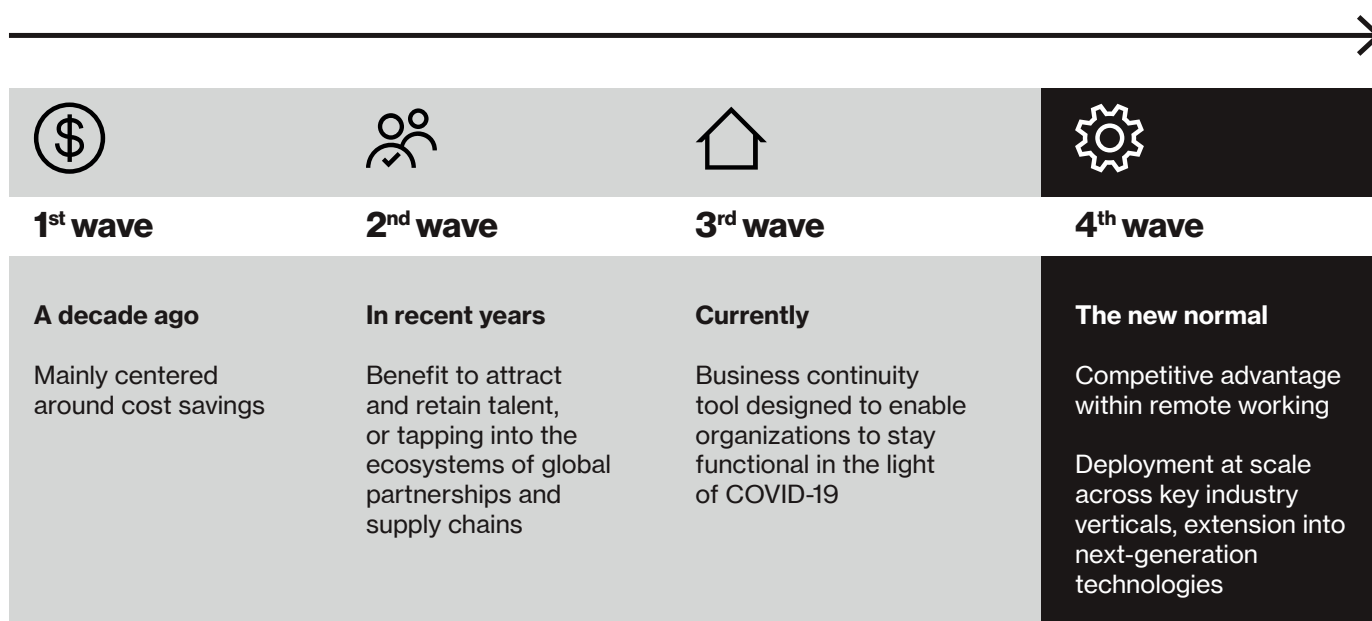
$1^{st}$ wave

A decade ago

Mainly centered around cost savings

$2^{nd}$ wave

In recent years

Benefit to attract and retain talent, or tapping into the ecosystems of global partnerships and supply chains

$3^{rd}$ wave

Currently

Business continuity tool designed to enable organizations to stay functional in the light of COVID-19

$4^{th}$ wave

The new normal

Competitive advantage within remote working

Deployment at scale across key industry verticals, extension into next-generation technologies